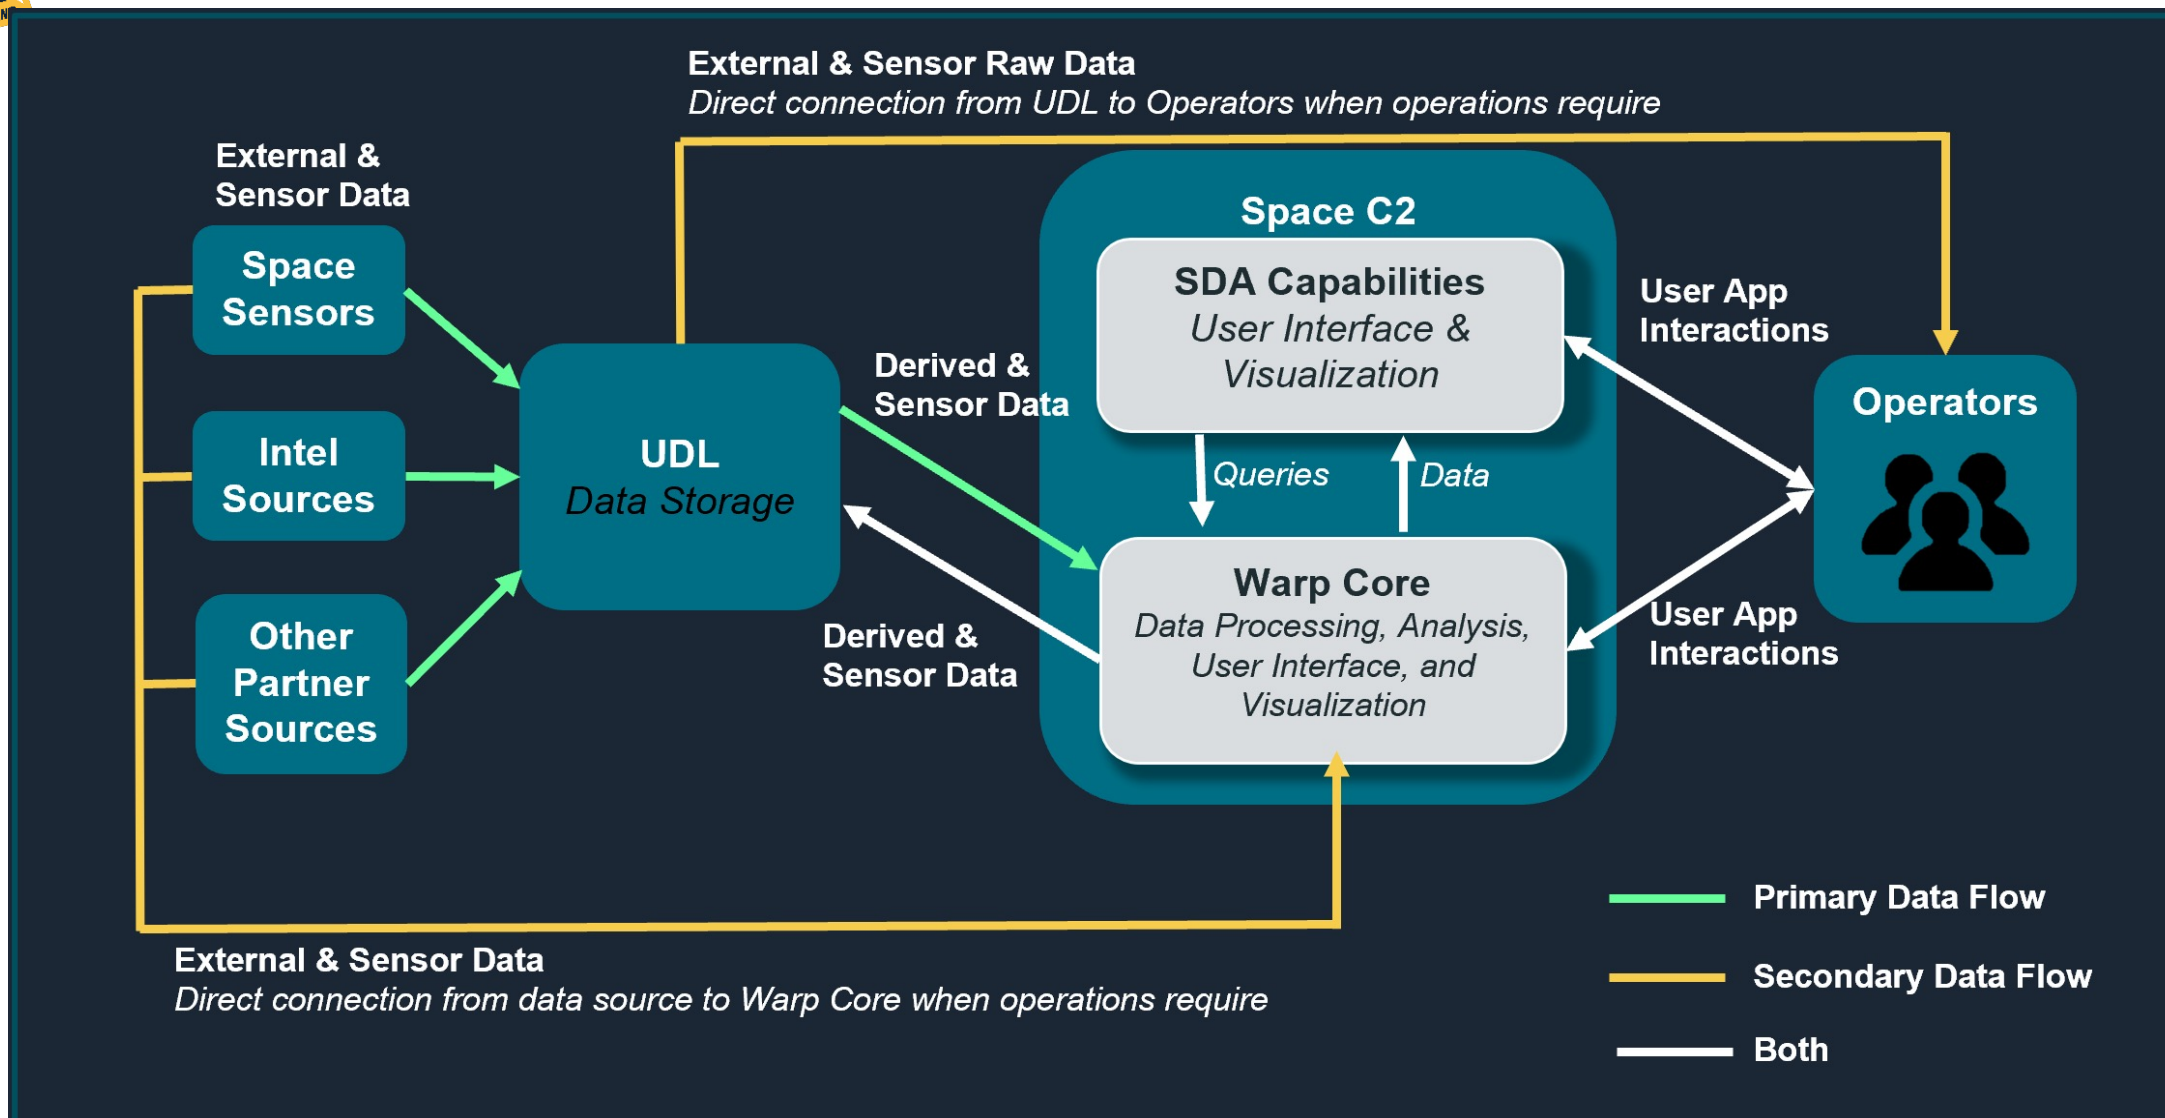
External & Sensor Raw Data
Direct connection from UDL to Operators when operations require

External & Sensor Data

Space Sensors

Intel Sources

Other Partner Sources

UDL
Data Storage

Derived & Sensor Data

Derived & Sensor Data

Space C2

SDA Capabilities
User Interface & Visualization

Queries

Data

Warp Core
Data Processing, Analysis, User Interface, and Visualization

User App Interactions

User App Interactions

Operators

External & Sensor Data
Direct connection from data source to Warp Core when operations require

Primary Data Flow

Secondary Data Flow

Both